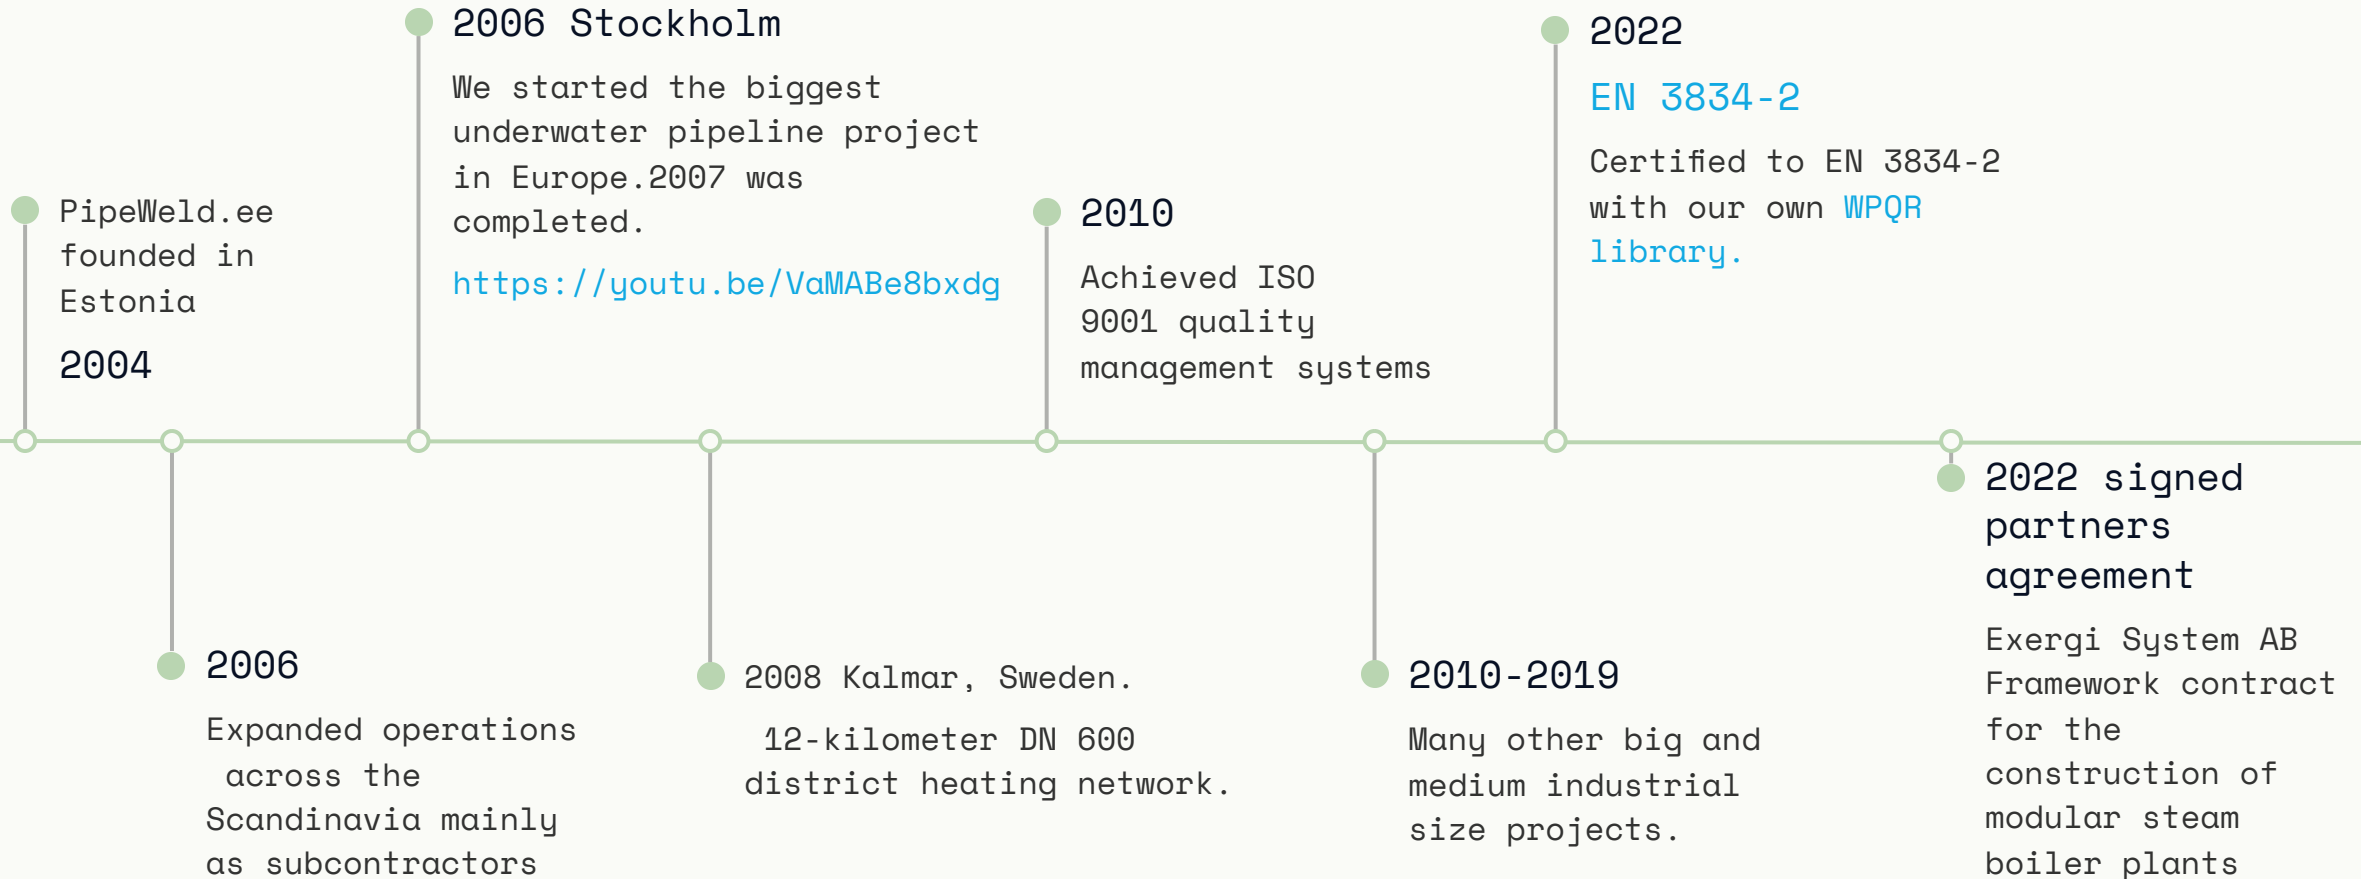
PipeWeld.ee founded in Estonia

2004

2006 Stockholm

We started the biggest underwater pipeline project in Europe.2007 was completed.

https://youtu.be/VaMABe8bxdg

2010

Achieved ISO 9001 quality management systems

2022

EN 3834-2

Certified to EN 3834-2 with our own WPQR library.

2006

Expanded operations across the Scandinavia mainly as subcontractors

2008 Kalmar, Sweden.

12-kilometer DN 600 district heating network.

2010-2019

Many other big and medium industrial size projects.

2022 signed partners agreement

Exergi System AB Framework contract for the construction of modular steam boiler plants